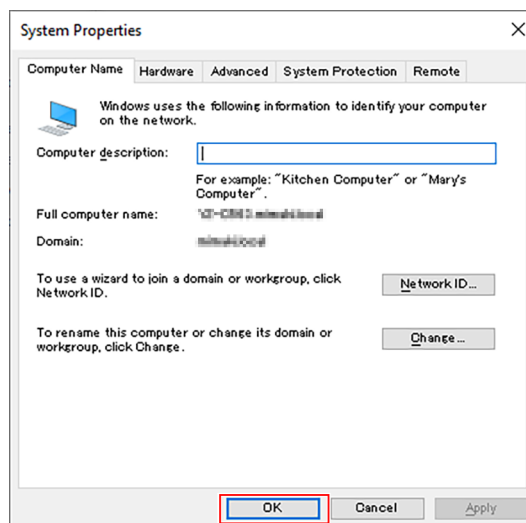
System Properties

Computer Name | Hardware | Advanced | System Protection | Remote

Windows uses the following information to identify your computer on the network.

Computer description:

For example: "Kitchen Computer" or "Mary's Computer".

Full computer name: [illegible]

Domain: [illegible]

To use a wizard to join a domain or workgroup, click Network ID.

Network ID...

To rename this computer or change its domain or workgroup, click Change.

Change...

OK Cancel Apply